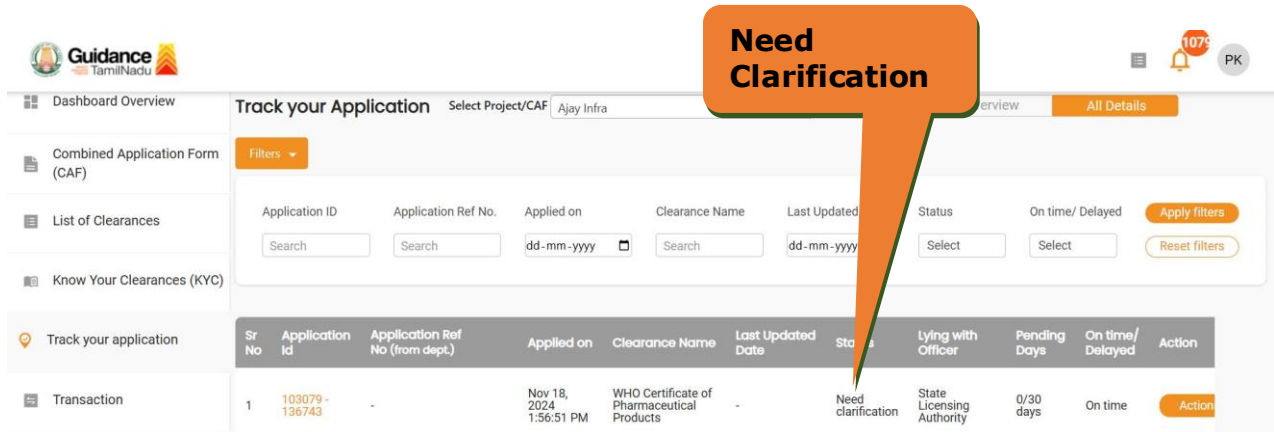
Guidance TamilNadu

Need Clarification

1079

PK

Dashboard Overview

Combined Application Form (CAF)

List of Clearances

Know Your Clearances (KYC)

Track your application

Transaction

Track your Application

Select Project/CAF Ajay Infra

rview

All Details

Filters

| Application ID | Application Ref No. | Applied on | Clearance Name | Last Updated | Status | On time/ Delayed | Apply filters |
|---|---|---|---|---|---|---|---|
| Search | Search | dd-mm-yyyy | Search | dd-mm-yyyy | Select | Select | Reset filters |

| Sr No | Application Id | Application Ref No (from dept.) | Applied on | Clearance Name | Last Updated Date | Status | Lying with Officer | Pending Days | On time/ Delayed | Action |
|---|---|---|---|---|---|---|---|---|---|---|
| 1 | 103079 - 136743 | - | Nov 18, 2024 1:56:51 PM | WHO Certificate of Pharmaceutical Products | - | Need clarification | State Licensing Authority | 0/30 days | On time | Action |